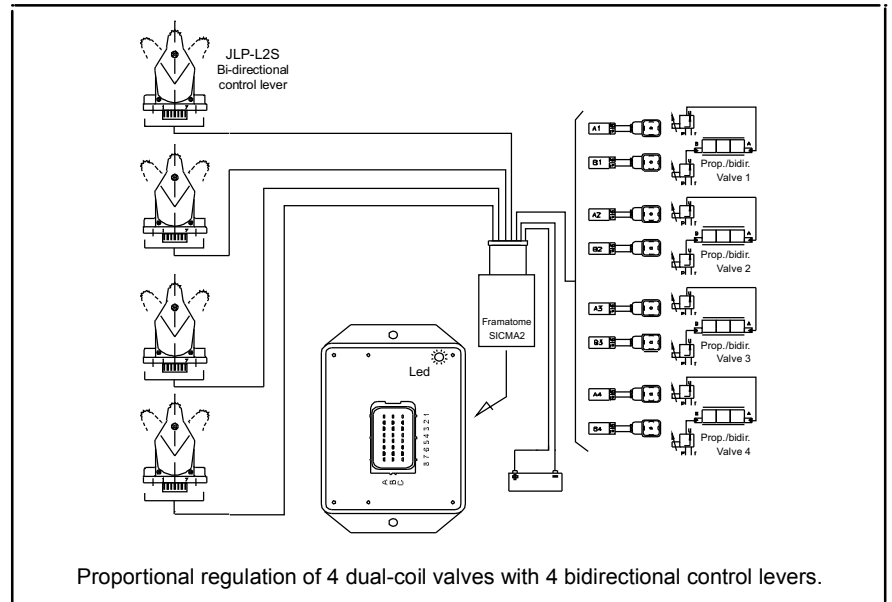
JLP-L2S
Bi-directional
control lever

A1
B1
Prop./bidir.
Valve 1

A2
B2
Prop./bidir.
Valve 2

A3
B3
Prop./bidir.
Valve 3

A4
B4
Prop./bidir.
Valve 4

Framatome
SICMA2

Led

8 7 6 5 4 3 2 1
A B C

Proportional regulation of 4 dual-coil valves with 4 bidirectional control levers.